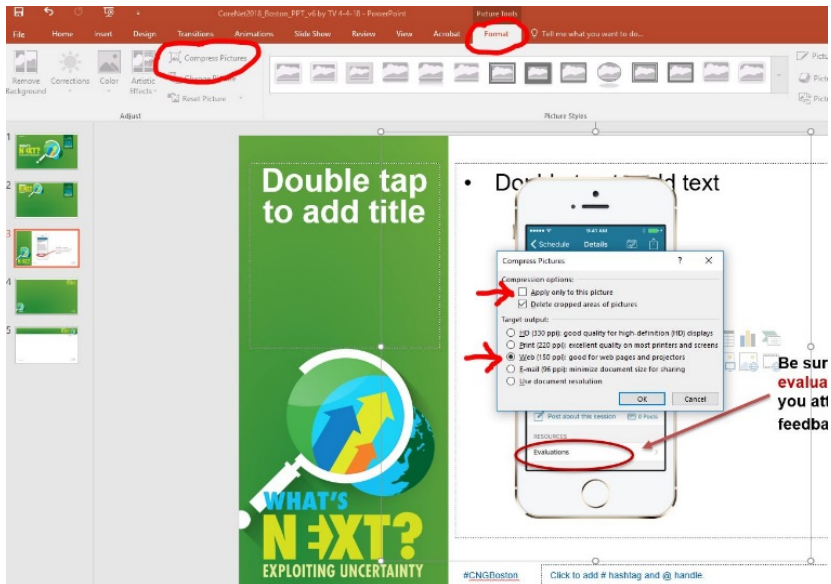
CoreNet2018_Boston_PPT_v6-by TV 4-4-18 - PowerPoint

Picture Tools

File Home Insert Design Transitions Animations Slide Show Review View Acrobat Format Tell me what you want to do...

Remove Background Corrections Color Artistic Effects

Compress Pictures
Change Picture
Reset Picture

Adjust

Picture Styles

1
2
3
4
5

Double tap to add title

• Do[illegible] text

Schedule Details

Compress Pictures ? ✕

Compression options:
Apply only to this picture
Delete cropped areas of pictures

Target output:
HD (330 ppi): good quality for high-definition (HD) displays
Print (220 ppi): excellent quality on most printers and screens
Web (150 ppi): good for web pages and projectors
E-mail (96 ppi): minimize document size for sharing
Use document resolution

OK Cancel

Post about this session 0 Posts

RESOURCES

Evaluations

Be sur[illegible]
evalua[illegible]
you att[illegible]
feedba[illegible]

WHAT'S NEXT?
EXPLOITING UNCERTAINTY

#CNGBoston

Click to add # hashtag and @ handle